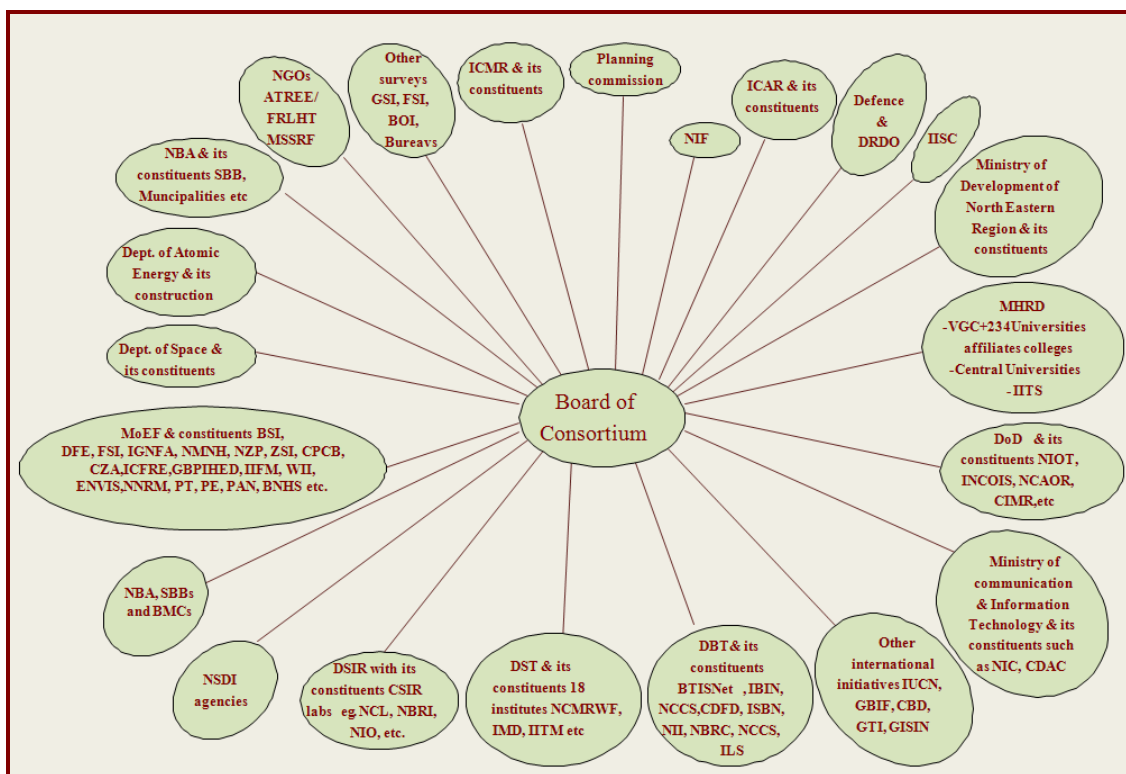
Board of Consortium

NGOs ATREE/ FRLHT MSSRF

Other surveys GSI, FSI, BOI, Bureavs

ICMR & its constituents

Planning commission

NIF

ICAR & its constituents

Defence & DRDO

IISC

NBA & its constituents SBB, Muncipalities etc

Ministry of Development of North Eastern Region & its constituents

Dept. of Atomic Energy & its construction

MHRD -VGC+234Universities affiliates colleges -Central Universities - IITS

Dept. of Space & its constituents

MoEF & constituents BSI, DFE, FSI, IGNFA, NMNH, NZP, ZSI, CPCB, CZA,ICFRE,GBPIHED, IIFM, WII, ENVIS,NNRM, PT, PE, PAN, BNHS etc.

DoD & its constituents NIOT, INCOIS, NCAOR, CIMR,etc

Ministry of communication & Information Technology & its constituents such as NIC, CDAC

NBA, SBBs and BMCs

NSDI agencies

DSIR with its constituents CSIR labs eg.NCL, NBRI, NIO, etc.

DST & its constituents 18 institutes NCMRWF, IMD, IITM etc

DBT& its constituents BTISNet , IBIN, NCCS,CDFD, ISBN, NII, NBRC, NCCS, ILS

Other international initiatives IUCN, GBIF, CBD, GTI, GISIN